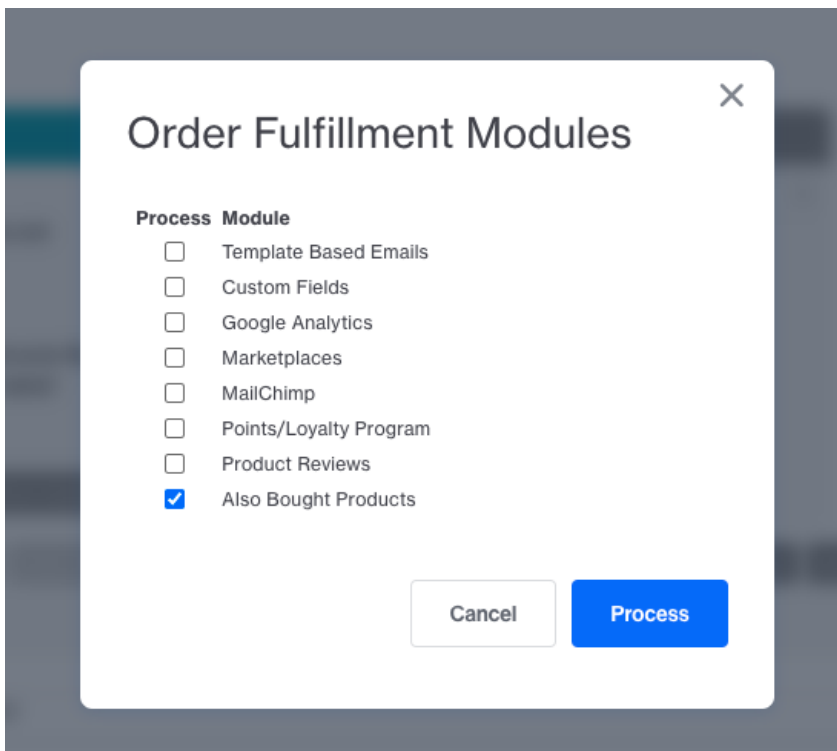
Order Fulfillment Modules

| Process | Module |
|---|---|
| ☐ | Template Based Emails |
| ☐ | Custom Fields |
| ☐ | Google Analytics |
| ☐ | Marketplaces |
| ☐ | MailChimp |
| ☐ | Points/Loyalty Program |
| ☐ | Product Reviews |
| ☑ | Also Bought Products |

Cancel Process